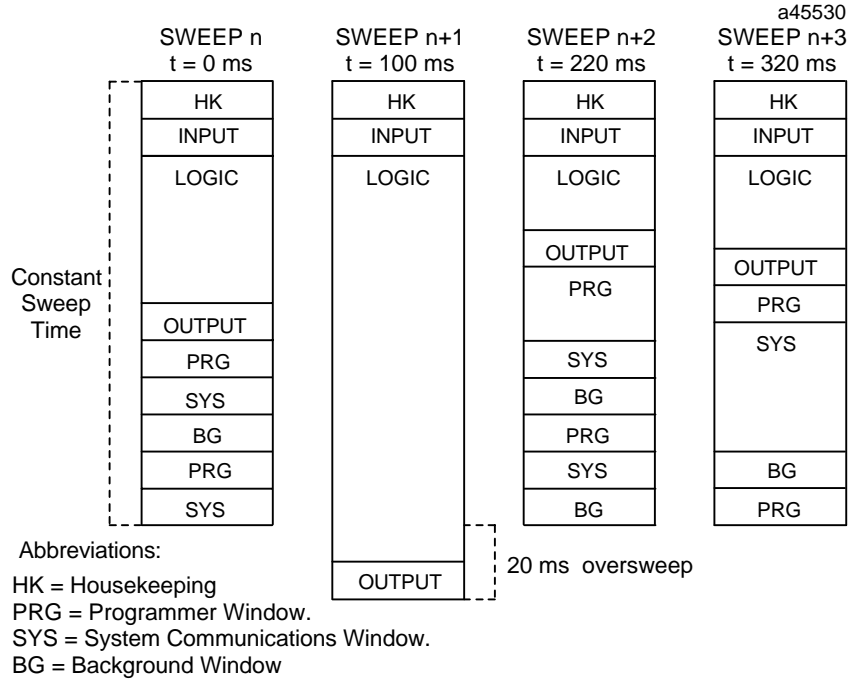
a45530

SWEEP n
t = 0 ms

HK
INPUT
LOGIC
OUTPUT
PRG
SYS
BG
PRG
SYS

Constant Sweep Time

SWEEP n+1
t = 100 ms

HK
INPUT
LOGIC
OUTPUT

20 ms oversweep

SWEEP n+2
t = 220 ms

HK
INPUT
LOGIC
OUTPUT
PRG
SYS
BG
PRG
SYS
BG

SWEEP n+3
t = 320 ms

HK
INPUT
LOGIC
OUTPUT
PRG
SYS
BG
PRG

Abbreviations:

HK = Housekeeping
PRG = Programmer Window.
SYS = System Communications Window.
BG = Background Window